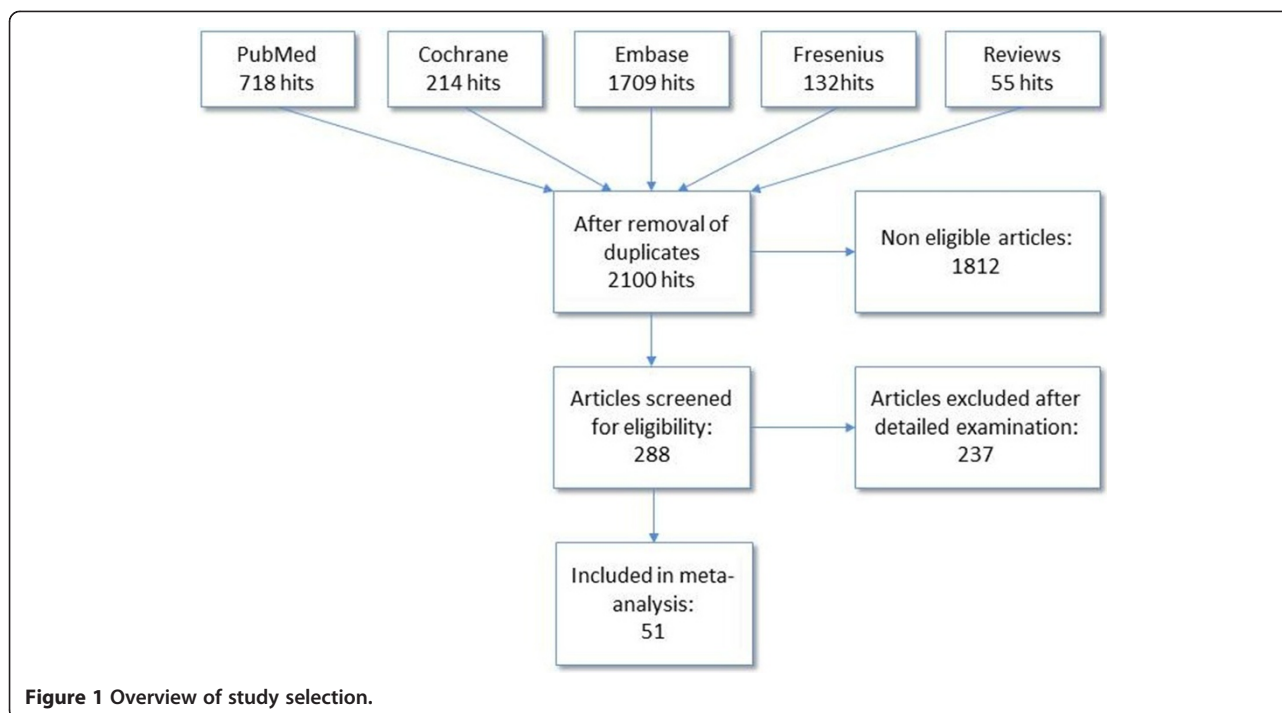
PubMed
718 hits

Cochrane
214 hits

Embase
1709 hits

Fresenius
132hits

Reviews
55 hits

After removal of duplicates
2100 hits

Non eligible articles:
1812

Articles screened for eligibility:
288

Articles excluded after detailed examination:
237

Included in meta-analysis:
51

**Figure 1 Overview of study selection.**